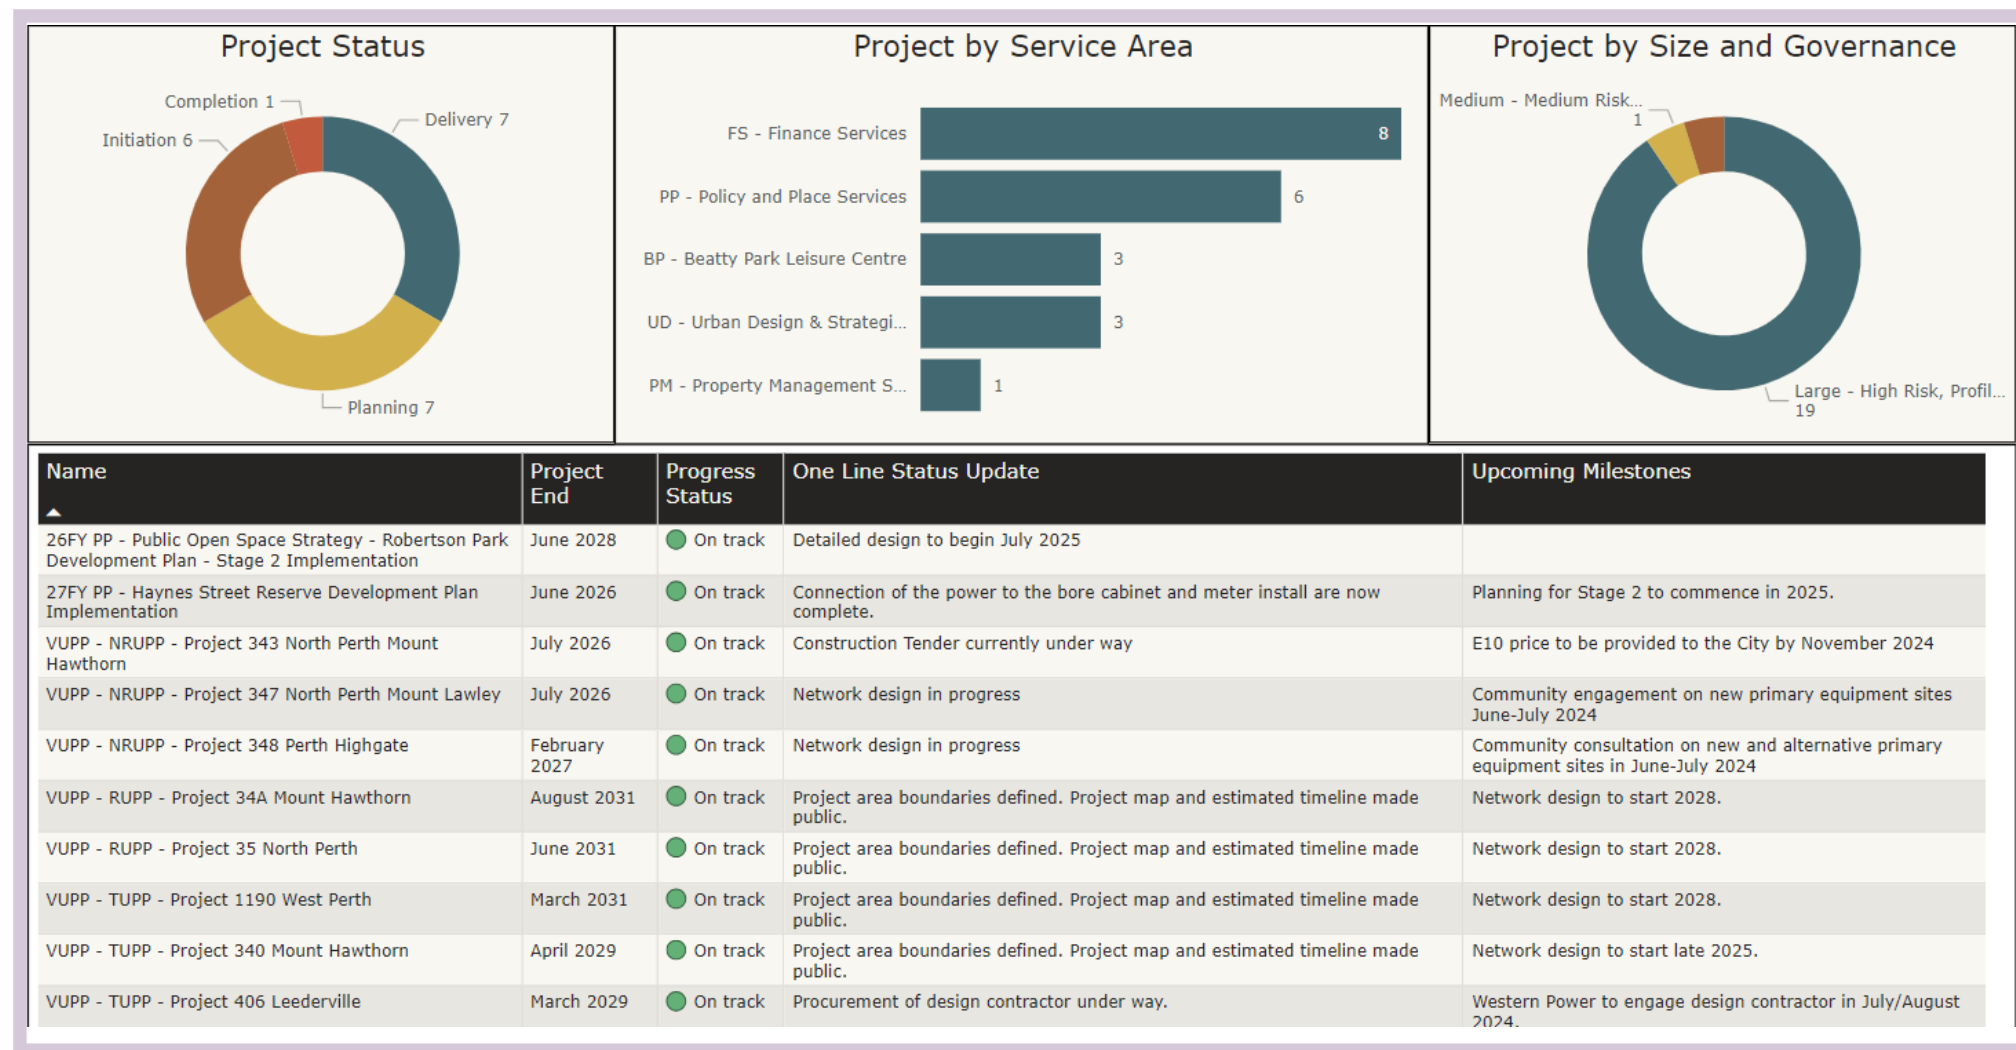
Project Status

Completion 1
Delivery 7
Initiation 6
Planning 7

Project by Service Area

FS - Finance Services 8
PP - Policy and Place Services 6
BP - Beatty Park Leisure Centre 3
UD - Urban Design & Strategi... 3
PM - Property Management S... 1

Project by Size and Governance

Medium - Medium Risk... 1
Large - High Risk, Profil... 19

| Name | Project End | Progress Status | One Line Status Update | Upcoming Milestones |
|---|---|---|---|---|
| 26FY PP - Public Open Space Strategy - Robertson Park Development Plan - Stage 2 Implementation | June 2028 | On track | Detailed design to begin July 2025 | |
| 27FY PP - Haynes Street Reserve Development Plan Implementation | June 2026 | On track | Connection of the power to the bore cabinet and meter install are now complete. | Planning for Stage 2 to commence in 2025. |
| VUPP - NRUPP - Project 343 North Perth Mount Hawthorn | July 2026 | On track | Construction Tender currently under way | E10 price to be provided to the City by November 2024 |
| VUPP - NRUPP - Project 347 North Perth Mount Lawley | July 2026 | On track | Network design in progress | Community engagement on new primary equipment sites June-July 2024 |
| VUPP - NRUPP - Project 348 Perth Highgate | February 2027 | On track | Network design in progress | Community consultation on new and alternative primary equipment sites in June-July 2024 |
| VUPP - RUPP - Project 34A Mount Hawthorn | August 2031 | On track | Project area boundaries defined. Project map and estimated timeline made public. | Network design to start 2028. |
| VUPP - RUPP - Project 35 North Perth | June 2031 | On track | Project area boundaries defined. Project map and estimated timeline made public. | Network design to start 2028. |
| VUPP - TUPP - Project 1190 West Perth | March 2031 | On track | Project area boundaries defined. Project map and estimated timeline made public. | Network design to start 2028. |
| VUPP - TUPP - Project 340 Mount Hawthorn | April 2029 | On track | Project area boundaries defined. Project map and estimated timeline made public. | Network design to start late 2025. |
| VUPP - TUPP - Project 406 Leederville | March 2029 | On track | Procurement of design contractor under way. | Western Power to engage design contractor in July/August 2024. |